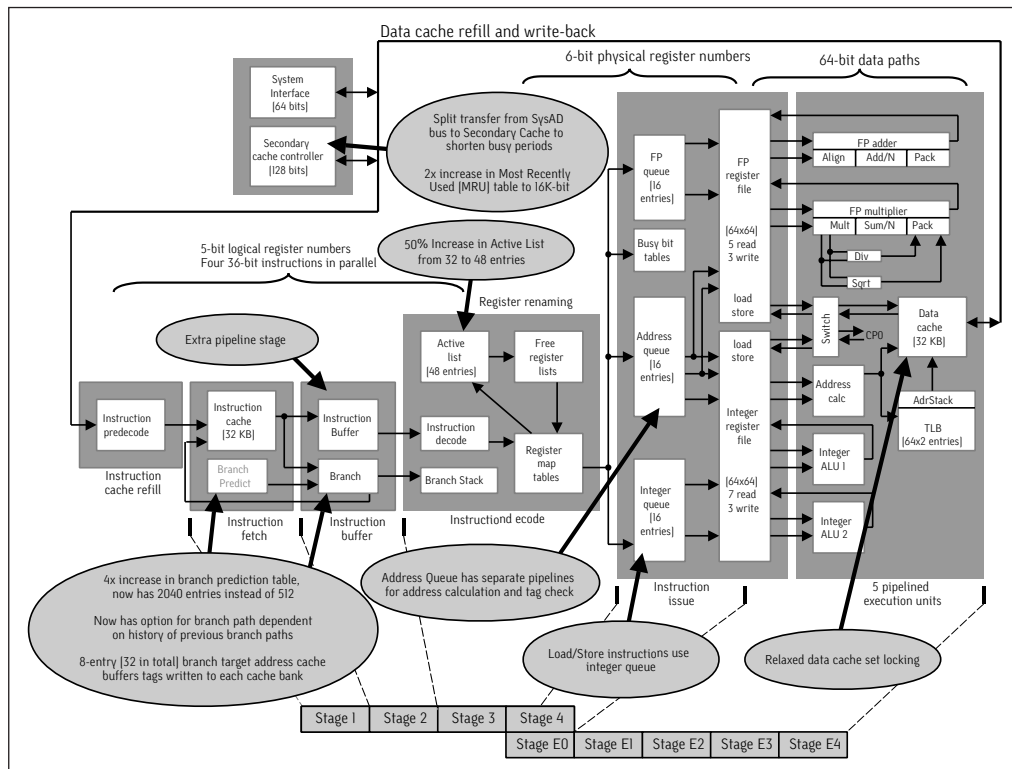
Data cache refill and write-back

6-bit physical register numbers

64-bit data paths

System Interface [64 bits]

Secondary cache controller [128 bits]

Split transfer from SysAD bus to Secondary Cache to shorten busy periods

2x increase in Most Recently Used [MRU] table to 16K-bit

FP queue [16 entries]

FP register file

[64x64] 5 read 3 write

load store

FP adder

Align | Add/N | Pack

FP multiplier

Mult | Sum/N | Pack

Div

Sqrt

Busy bit tables

5-bit logical register numbers
Four 36-bit instructions in parallel

50% Increase in Active List from 32 to 48 entries

Register renaming

Extra pipeline stage

Active list [48 entries]

Free register lists

Instruction decode

Register map tables

Branch Stack

Instructiond ecode

Address queue [16 entries]

load store

Integer register file

[64x64] 7 read 3 write

Switch

CP0

Data cache [32 KB]

Address calc

AdrStack

TLB [64x2 entries]

Integer ALU 1

Integer ALU 2

Integer queue [16 entries]

Instruction predecode

Instruction cache refill

Instruction cache [32 KB]

Branch Predict

Instruction fetch

Instruction Buffer

Branch

Instruction buffer

Instruction issue

5 pipelined execution units

4x increase in branch prediction table, now has 2040 entries instead of 512

Now has option for branch path dependent on history of previous branch paths

8-entry [32 in total] branch target address cache buffers tags written to each cache bank

Address Queue has separate pipelines for address calculation and tag check

Load/Store instructions use integer queue

Relaxed data cache set locking

| Stage 1 | Stage 2 | Stage 3 | Stage 4 |

| Stage E0 | Stage E1 | Stage E2 | Stage E3 | Stage E4 |